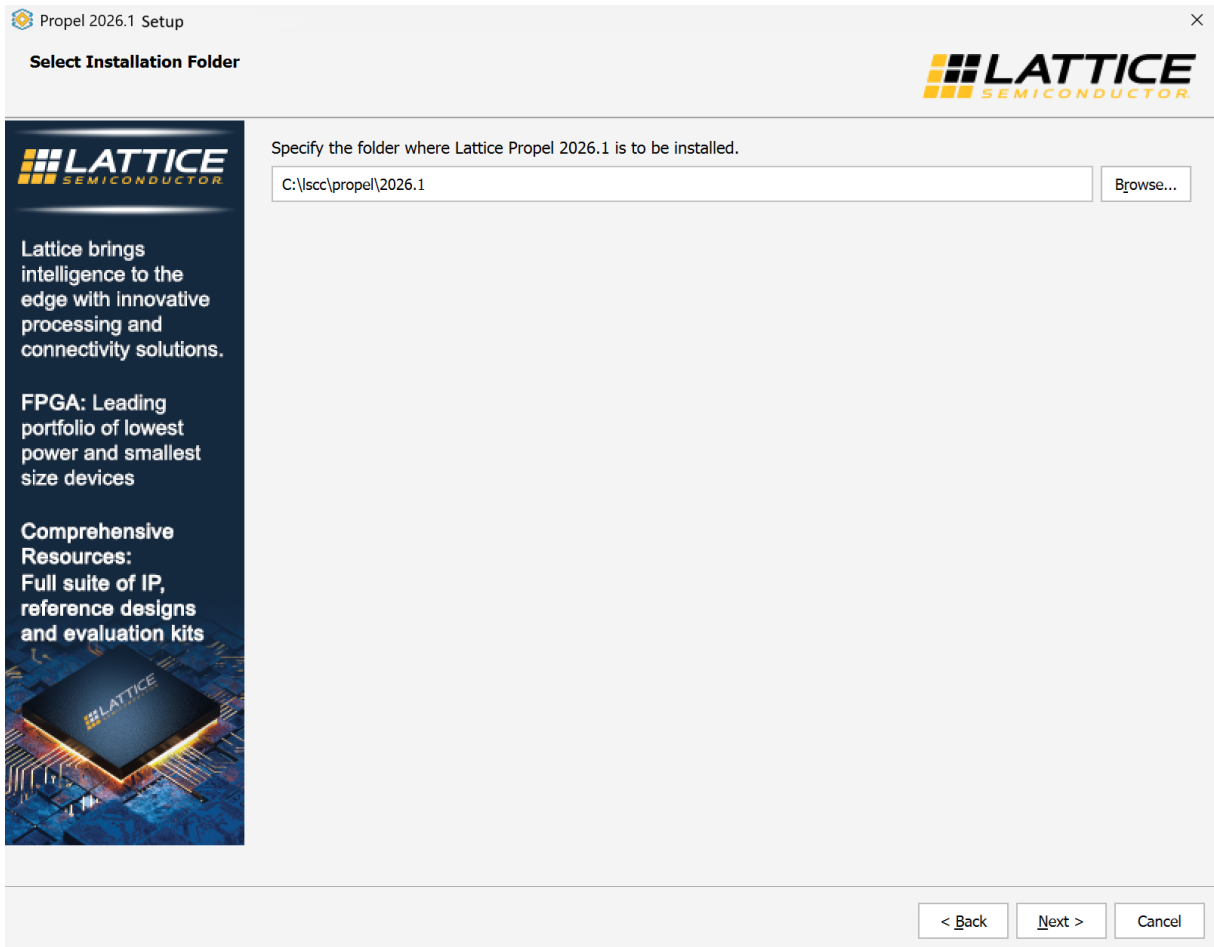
Propel 2026.1 Setup

×

Select Installation Folder

LATTICE
SEMICONDUCTOR

LATTICE
SEMICONDUCTOR

Lattice brings intelligence to the edge with innovative processing and connectivity solutions.

FPGA: Leading portfolio of lowest power and smallest size devices

Comprehensive Resources:
Full suite of IP, reference designs and evaluation kits

LATTICE

Specify the folder where Lattice Propel 2026.1 is to be installed.

C:\lscc\propel\2026.1

Browse...

< Back

Next >

Cancel